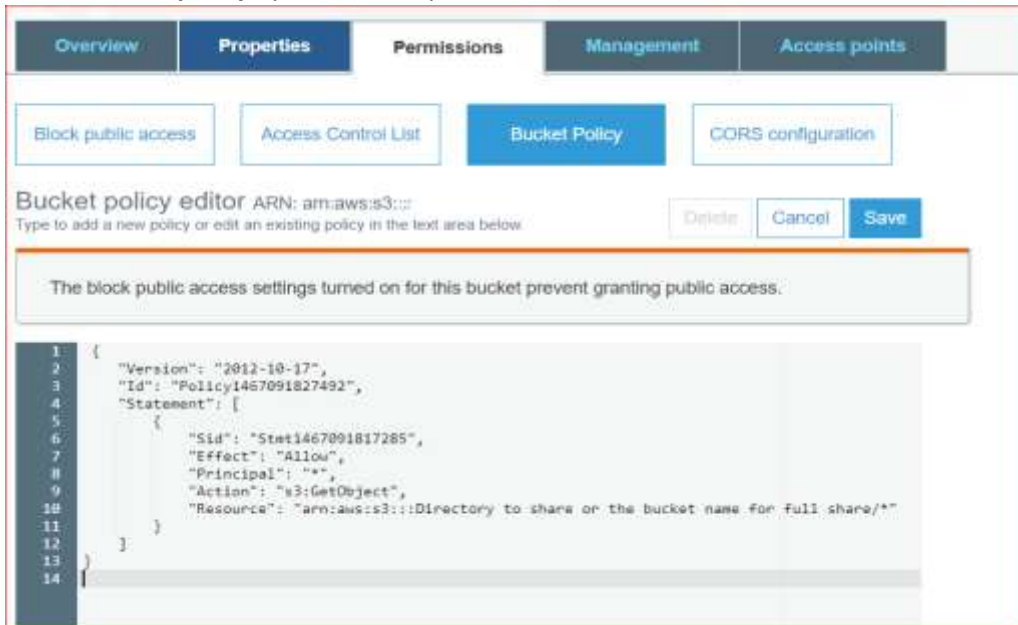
Overview Properties Permissions Management Access points

Block public access Access Control List Bucket Policy CORS configuration

Bucket policy editor ARN: arn:aws:s3:::
Type to add a new policy or edit an existing policy in the text area below.

Delete Cancel Save

The block public access settings turned on for this bucket prevent granting public access.

1 {
2 "Version": "2012-10-17",
3 "Id": "Policy1467091827492",
4 "Statement": [
5 {
6 "Sid": "Stmt1467091817285",
7 "Effect": "Allow",
8 "Principal": "*",
9 "Action": "s3:GetObject",
10 "Resource": "arn:aws:s3:::Directory to share or the bucket name for full share/*"
11 }
12 ]
13 }
14